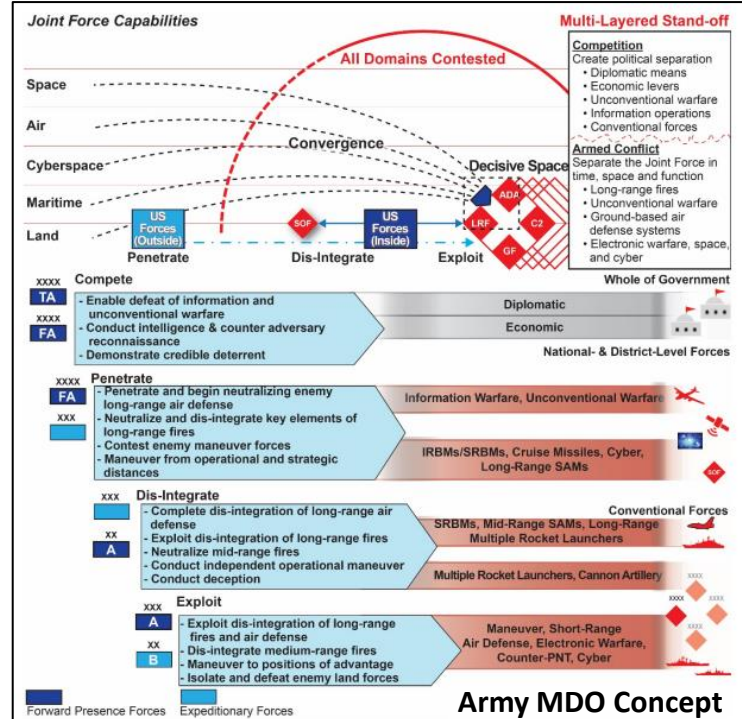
Joint Force Capabilities

Multi-Layered Stand-off

All Domains Contested

Competition
Create political separation
• Diplomatic means
• Economic levers
• Unconventional warfare
• Information operations
• Conventional forces

Armed Conflict
Separate the Joint Force in time, space and function
• Long-range fires
• Unconventional warfare
• Ground-based air defense systems
• Electronic warfare, space, and cyber

Space
Air
Cyberspace
Maritime
Land

Convergence

Decisive Space

US Forces (Outside)
SOF
US Forces (Inside)
LRF
ADA
C2
GF

Penetrate
Dis-Integrate
Exploit

XXXX
TA
XXXX
FA
Compete
- Enable defeat of information and unconventional warfare
- Conduct intelligence & counter adversary reconnaissance
- Demonstrate credible deterrent

Whole of Government
Diplomatic
Economic
National- & District-Level Forces

XXXX
FA
XXX
Penetrate
- Penetrate and begin neutralizing enemy long-range air defense
- Neutralize and dis-integrate key elements of long-range fires
- Contest enemy maneuver forces
- Maneuver from operational and strategic distances

Information Warfare, Unconventional Warfare
IRBMs/SRBMs, Cruise Missiles, Cyber, Long-Range SAMs
SOF

XXX
XX
A
Dis-Integrate
- Complete dis-integration of long-range air defense
- Exploit dis-integration of long-range fires
- Neutralize mid-range fires
- Conduct independent operational maneuver
- Conduct deception

Conventional Forces
SRBMs, Mid-Range SAMs, Long-Range Multiple Rocket Launchers
Multiple Rocket Launchers, Cannon Artillery

XXX
A
XX
B
Exploit
- Exploit dis-integration of long-range fires and air defense
- Dis-integrate medium-range fires
- Maneuver to positions of advantage
- Isolate and defeat enemy land forces

Maneuver, Short-Range Air Defense, Electronic Warfare, Counter-PNT, Cyber

XXXX
XXXX

Forward Presence Forces
Expeditionary Forces

Army MDO Concept